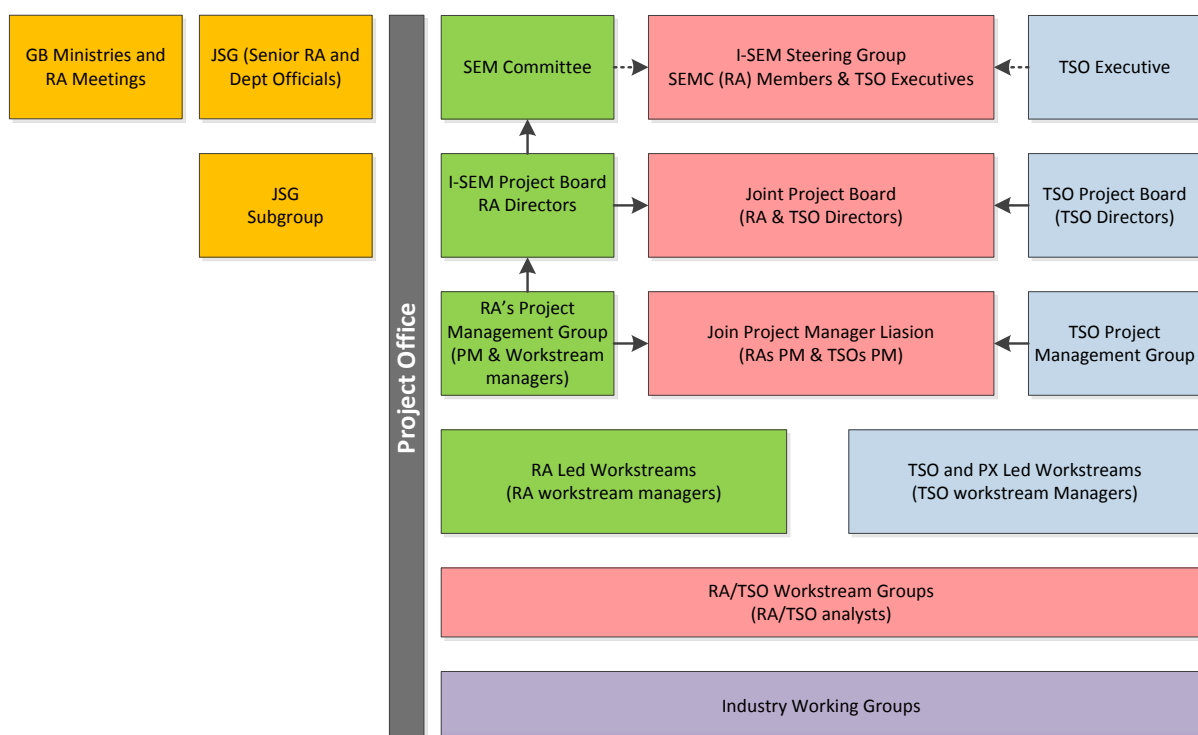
GB Ministries and RA Meetings

JSG (Senior RA and Dept Officials)

JSG Subgroup

Project Office

SEM Committee

I-SEM Steering Group SEMC (RA) Members & TSO Executives

TSO Executive

I-SEM Project Board RA Directors

Joint Project Board (RA & TSO Directors)

TSO Project Board (TSO Directors)

RA's Project Management Group (PM & Workstream managers)

Join Project Manager Liasion (RAs PM & TSOs PM)

TSO Project Management Group

RA Led Workstreams (RA workstream managers)

TSO and PX Led Workstreams (TSO workstream Managers)

RA/TSO Workstream Groups (RA/TSO analysts)

Industry Working Groups